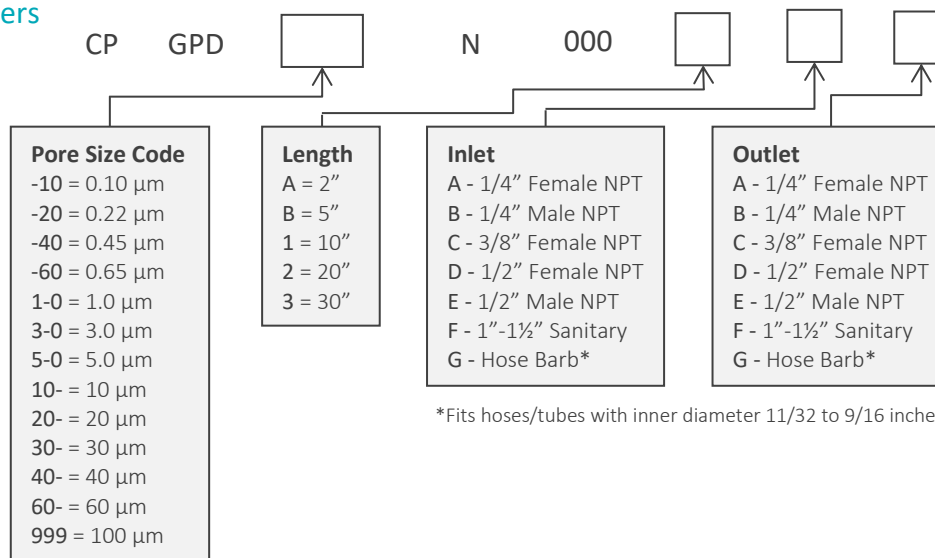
ers

CP GPD N 000

**Pore Size Code**
-10 = 0.10 µm
-20 = 0.22 µm
-40 = 0.45 µm
-60 = 0.65 µm
1-0 = 1.0 µm
3-0 = 3.0 µm
5-0 = 5.0 µm
10- = 10 µm
20- = 20 µm
30- = 30 µm
40- = 40 µm
60- = 60 µm
999 = 100 µm

**Length**
A = 2"
B = 5"
1 = 10"
2 = 20"
3 = 30"

**Inlet**
A - 1/4" Female NPT
B - 1/4" Male NPT
C - 3/8" Female NPT
D - 1/2" Female NPT
E - 1/2" Male NPT
F - 1"-1½" Sanitary
G - Hose Barb*

**Outlet**
A - 1/4" Female NPT
B - 1/4" Male NPT
C - 3/8" Female NPT
D - 1/2" Female NPT
E - 1/2" Male NPT
F - 1"-1½" Sanitary
G - Hose Barb*

*Fits hoses/tubes with inner diameter 11/32 to 9/16 inche